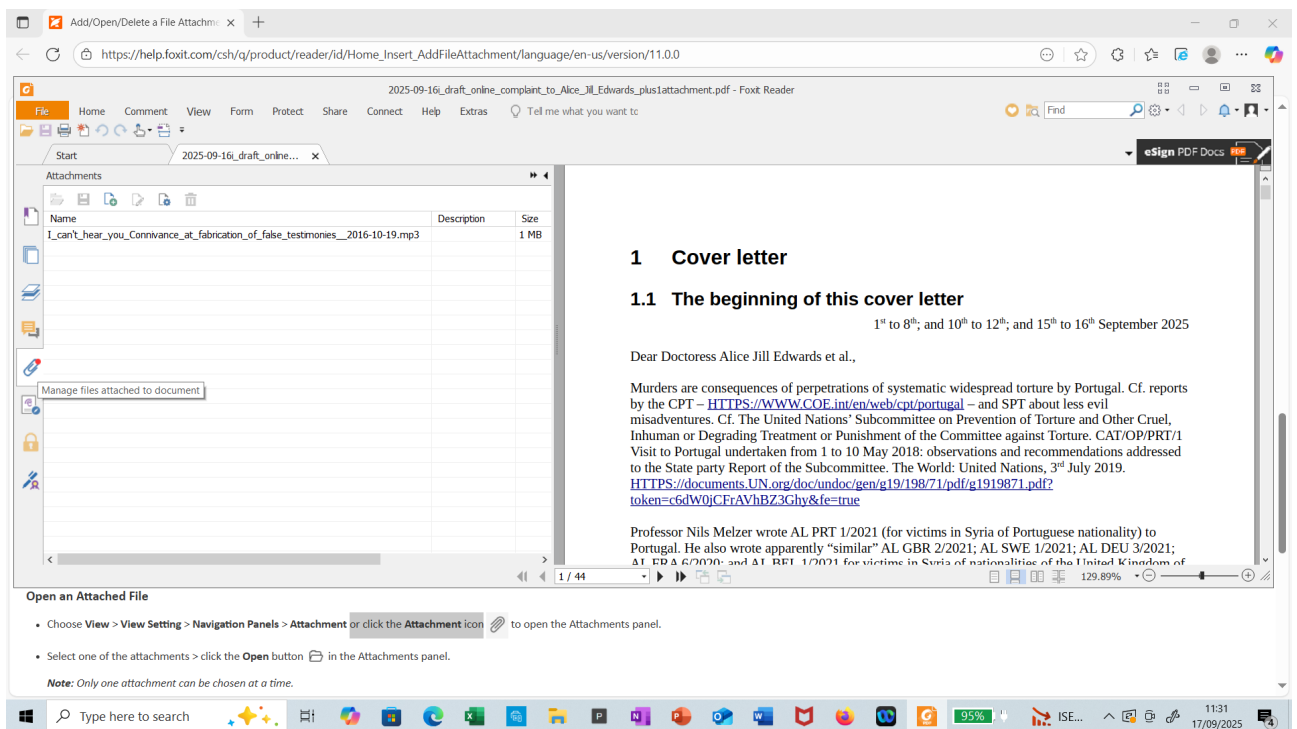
Add/Open/Delete a File Attachm ×

https://help.foxit.com/csh/q/product/reader/id/Home_Insert_AddFileAttachment/language/en-us/version/11.0.0

2025-09-16i_draft_online_complaint_to_Alice_Jill_Edwards_plus1attachment.pdf - Foxit Reader

File Home Comment View Form Protect Share Connect Help Extras Tell me what you want tc

Find

Start 2025-09-16i_draft_online... ×

eSign PDF Docs

Attachments

| Name | Description | Size |
|---|---|---|
| I_can't_hear_you_Connivance_at_fabrication_of_false_testimonies__2016-10-19.mp3 | | 1 MB |

Manage files attached to document

1 Cover letter

1.1 The beginning of this cover letter

$1^{st}$ to $8^{th}$; and $10^{th}$ to $12^{th}$; and $15^{th}$ to $16^{th}$ September 2025

Dear Doctoress Alice Jill Edwards et al.,

Murders are consequences of perpetrations of systematic widespread torture by Portugal. Cf. reports by the CPT – HTTPS://WWW.COE.int/en/web/cpt/portugal – and SPT about less evil misadventures. Cf. The United Nations' Subcommittee on Prevention of Torture and Other Cruel, Inhuman or Degrading Treatment or Punishment of the Committee against Torture. CAT/OP/PRT/1 Visit to Portugal undertaken from 1 to 10 May 2018: observations and recommendations addressed to the State party Report of the Subcommittee. The World: United Nations, $3^{rd}$ July 2019. HTTPS://documents.UN.org/doc/undoc/gen/g19/198/71/pdf/g1919871.pdf?token=c6dW0jCFrAVhBZ3Ghy&fe=true

Professor Nils Melzer wrote AL PRT 1/2021 (for victims in Syria of Portuguese nationality) to Portugal. He also wrote apparently "similar" AL GBR 2/2021; AL SWE 1/2021; AL DEU 3/2021; AL FRA 6/2020; and AL BEL 1/2021 for victims in Syria of nationalities of the United Kingdom of

1 / 44

129.89%

Open an Attached File

• Choose View > View Setting > Navigation Panels > Attachment or click the Attachment icon to open the Attachments panel.

• Select one of the attachments > click the Open button in the Attachments panel.

Note: Only one attachment can be chosen at a time.

Type here to search

95%

ISE...

11:31
17/09/2025